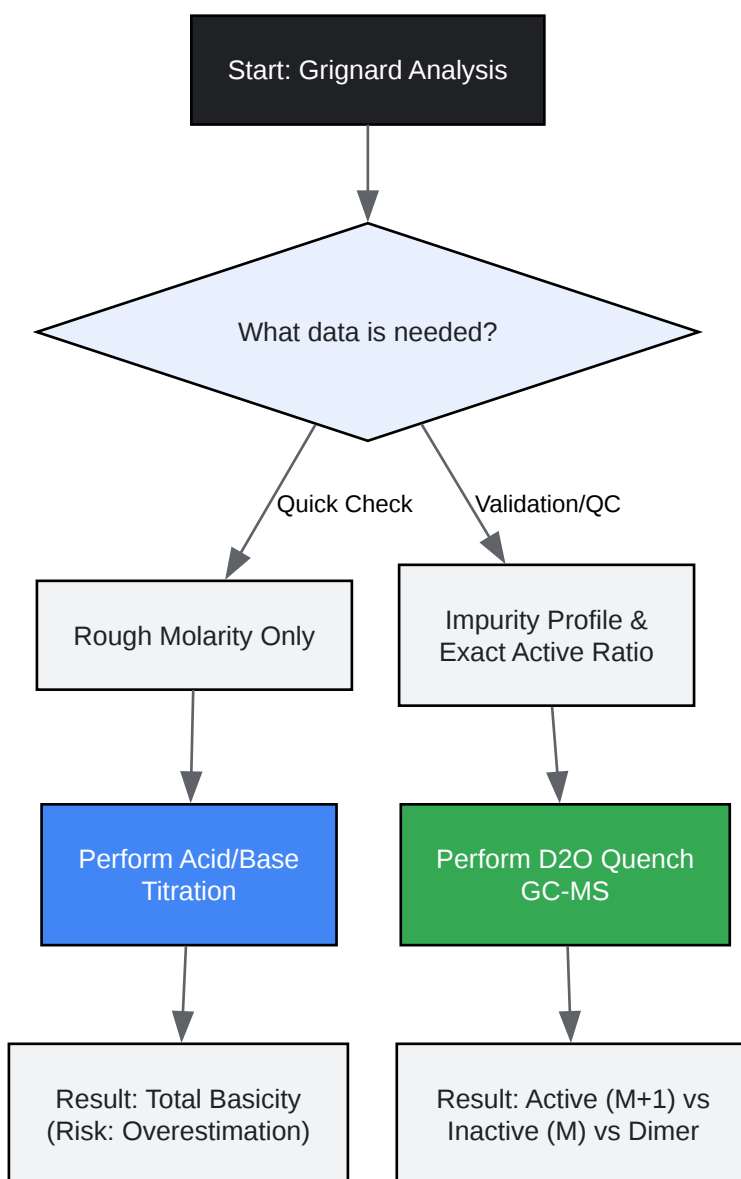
Start: Grignard Analysis

What data is needed?

Quick Check

Validation/QC

Rough Molarity Only

Impurity Profile & Exact Active Ratio

Perform Acid/Base Titration

Perform D2O Quench GC-MS

Result: Total Basicity (Risk: Overestimation)

Result: Active (M+1) vs Inactive (M) vs Dimer